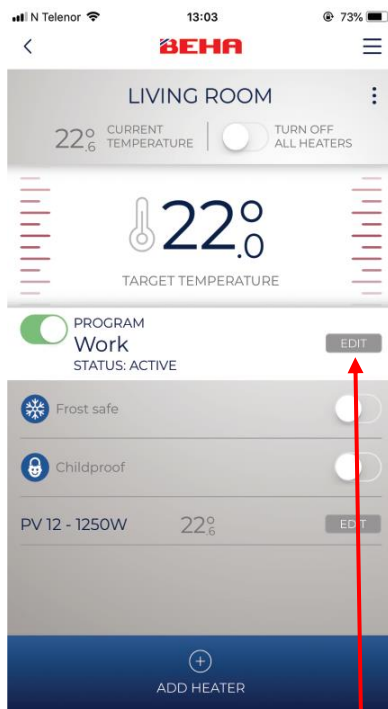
N Telenor 13:03 73%

BEHA

LIVING ROOM

$22^{\circ}_{.6}$ CURRENT TEMPERATURE

TURN OFF ALL HEATERS

$22^{\circ}_{.0}$

TARGET TEMPERATURE

PROGRAM
Work
STATUS: ACTIVE

EDIT

Frost safe

Childproof

PV 12 - 1250W $22^{\circ}_{.6}$ EDIT

ADD HEATER